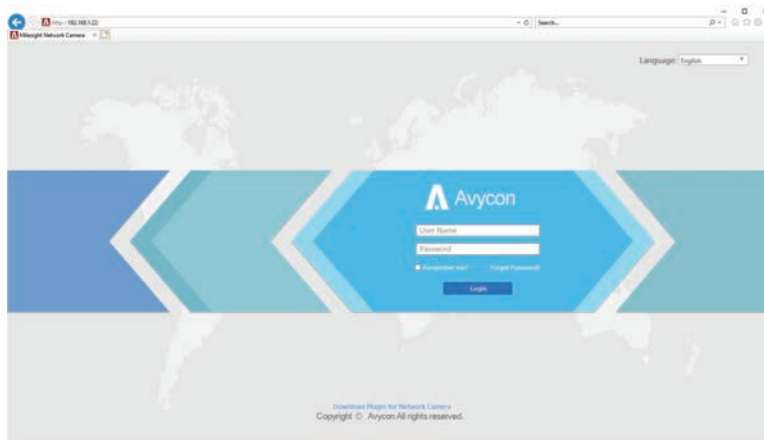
http://192.168.1.22/

Search...

Milesight Network Camera

Language: English

Avycon

User Name

Password

Remember me? Forget Password?

Login

Download Plugin for Network Camera

Copyright © Avycon All rights reserved.